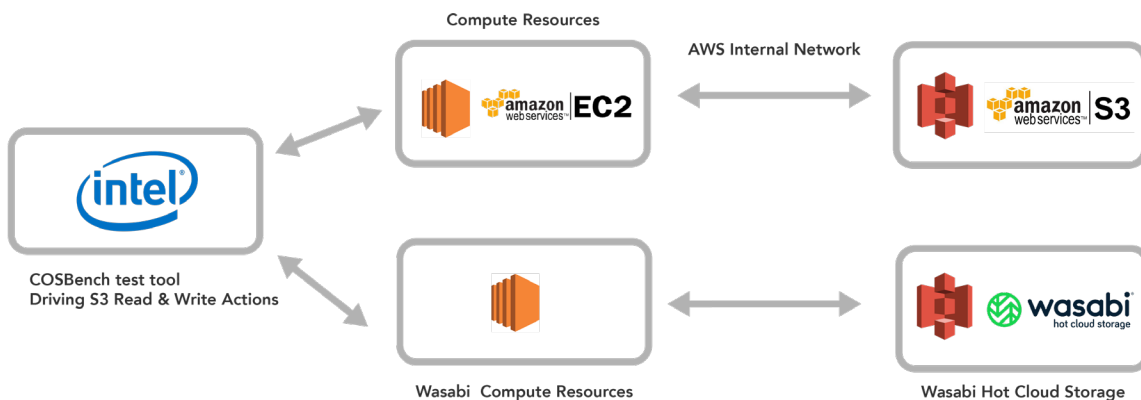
Compute Resources

AWS Internal Network

amazon web services™ EC2

amazon web services™ S3

intel

COSBench test tool
Driving S3 Read & Write Actions

wasabi
hot cloud storage

Wasabi Compute Resources

Wasabi Hot Cloud Storage